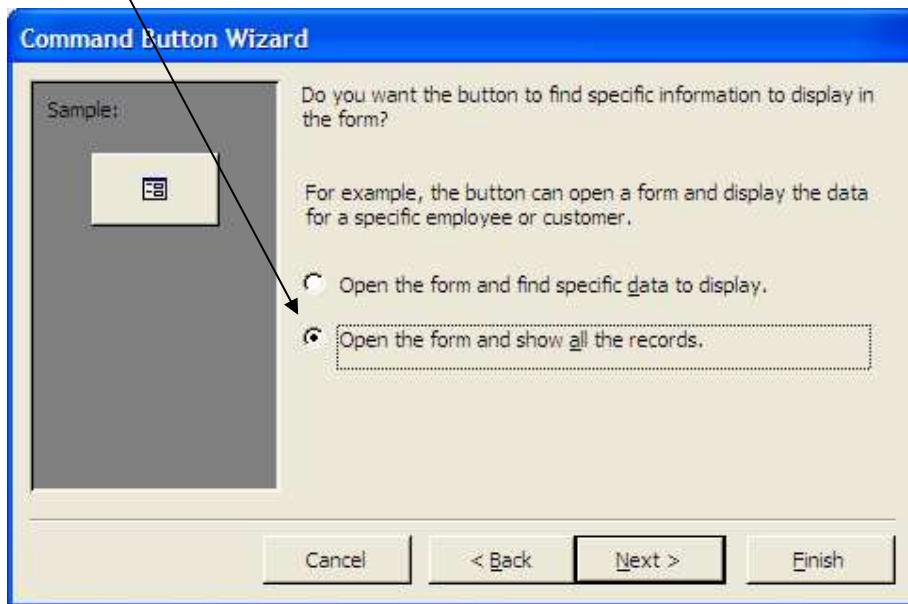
Command Button Wizard

Sample:

Do you want the button to find specific information to display in the form?

For example, the button can open a form and display the data for a specific employee or customer.

Open the form and find specific data to display.

Open the form and show all the records.

Cancel

< Back

Next >

Finish